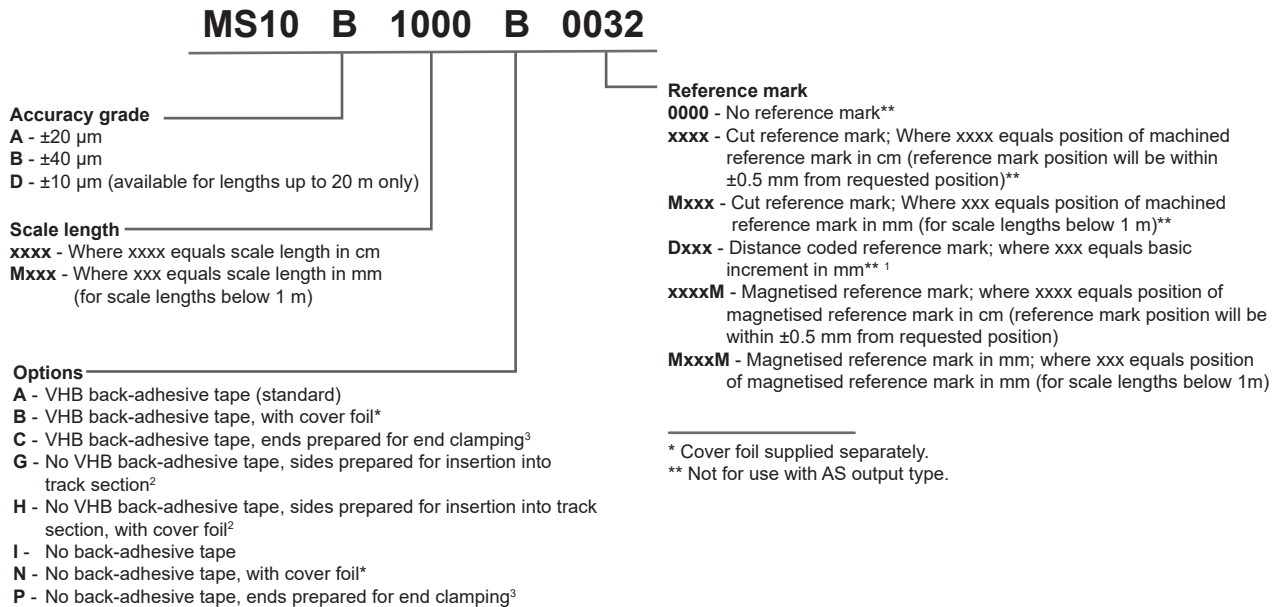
MS10 B 1000 B 0032

Accuracy grade
A - ±20 µm
B - ±40 µm
D - ±10 µm (available for lengths up to 20 m only)

Scale length
xxxx - Where xxxx equals scale length in cm
Mxxx - Where xxx equals scale length in mm (for scale lengths below 1 m)

Options
A - VHB back-adhesive tape (standard)
B - VHB back-adhesive tape, with cover foil*
C - VHB back-adhesive tape, ends prepared for end clamping$^3$
G - No VHB back-adhesive tape, sides prepared for insertion into track section$^2$
H - No VHB back-adhesive tape, sides prepared for insertion into track section, with cover foil$^2$
I - No back-adhesive tape
N - No back-adhesive tape, with cover foil*
P - No back-adhesive tape, ends prepared for end clamping$^3$

Reference mark
0000 - No reference mark**
xxxx - Cut reference mark; Where xxxx equals position of machined reference mark in cm (reference mark position will be within ±0.5 mm from requested position)**
Mxxx - Cut reference mark; Where xxx equals position of machined reference mark in mm (for scale lengths below 1 m)**
Dxxx - Distance coded reference mark; where xxx equals basic increment in mm** $^1$
xxxxM - Magnetised reference mark; where xxxx equals position of magnetised reference mark in cm (reference mark position will be within ±0.5 mm from requested position)
MxxxM - Magnetised reference mark in mm; where xxx equals position of magnetised reference mark in mm (for scale lengths below 1m)

* Cover foil supplied separately.
** Not for use with AS output type.